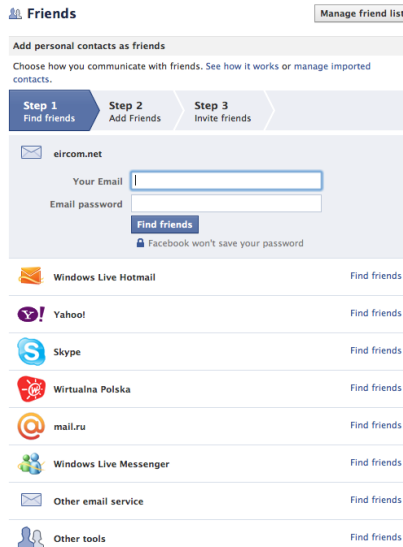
Friends

Manage friend list

Add personal contacts as friends

Choose how you communicate with friends. See how it works or manage imported contacts.

Step 1
Find friends

Step 2
Add Friends

Step 3
Invite friends

eircom.net

Your Email

Email password

Find friends

Facebook won't save your password

Windows Live Hotmail
Find friends

Yahoo!
Find friends

Skype
Find friends

Wirtualna Polska
Find friends

mail.ru
Find friends

Windows Live Messenger
Find friends

Other email service
Find friends

Other tools
Find friends